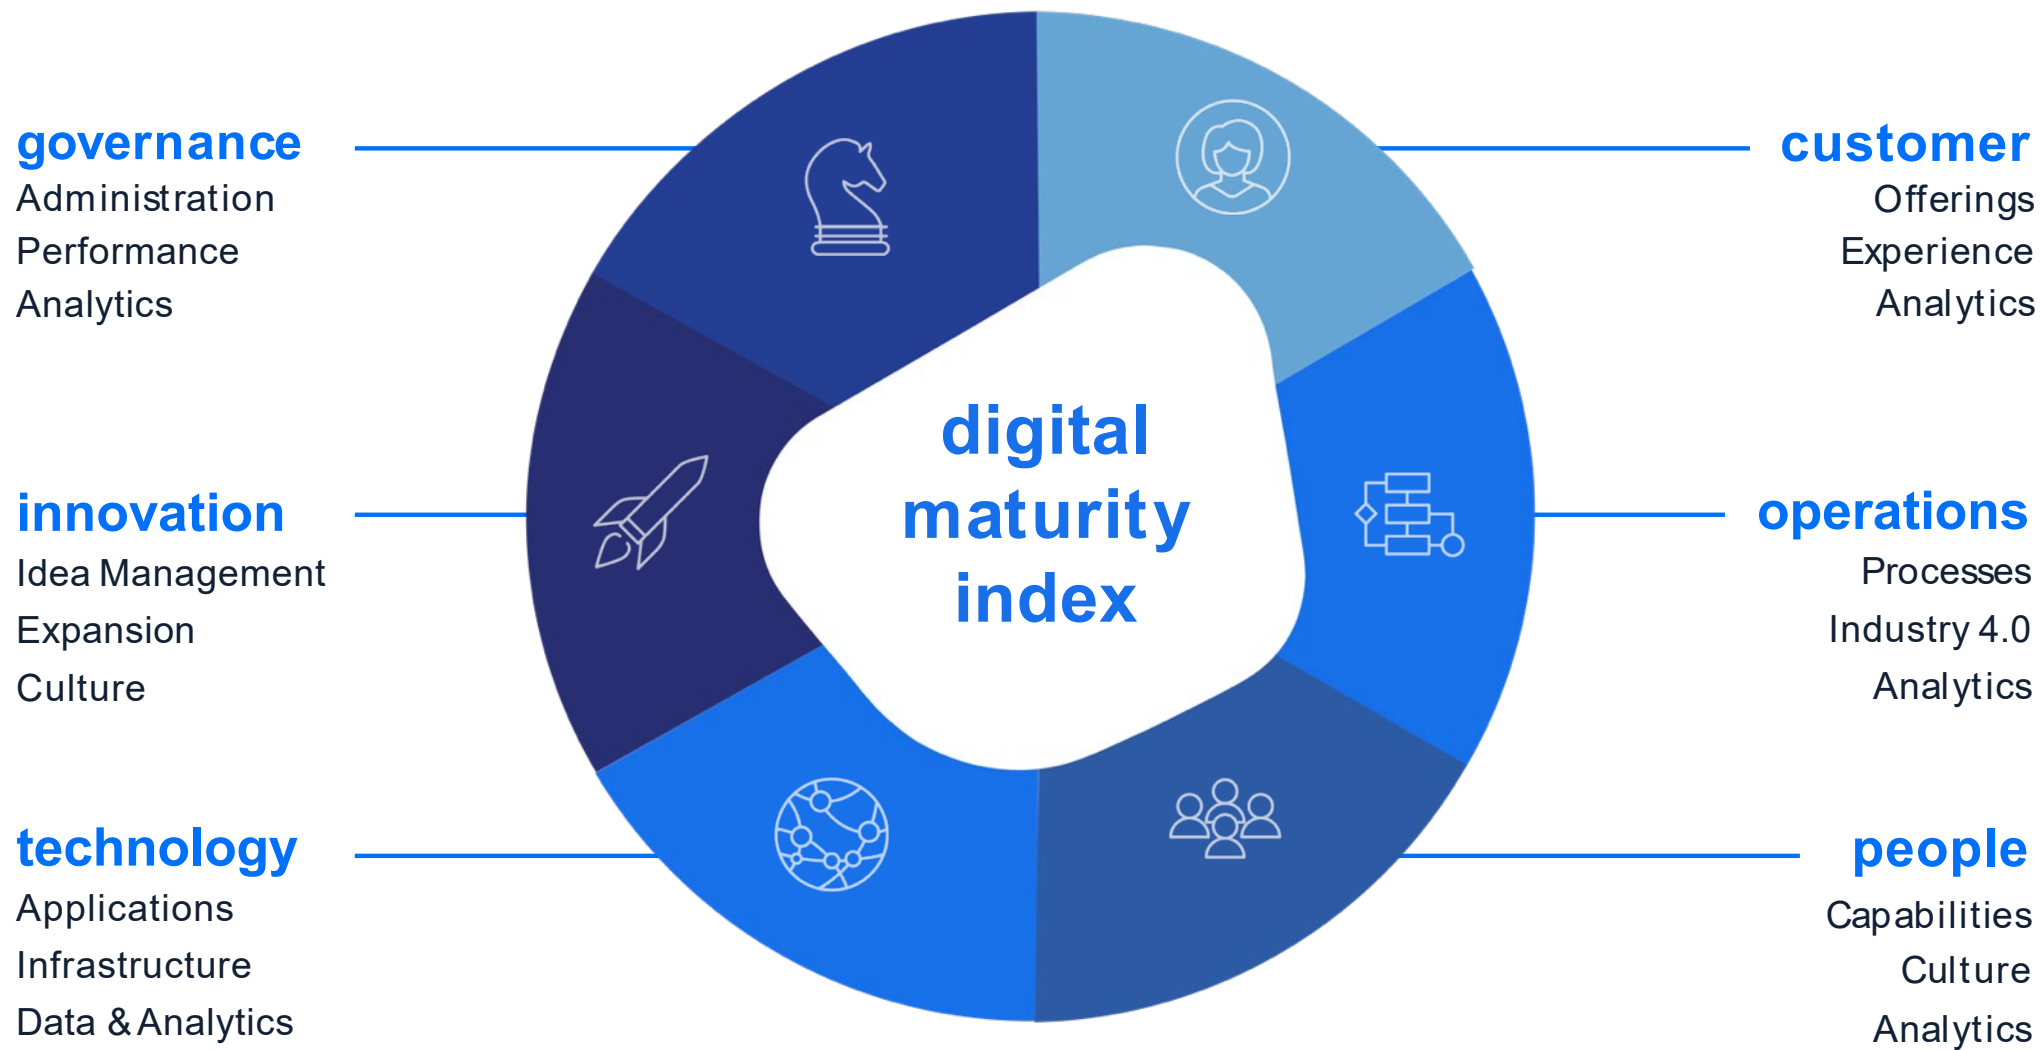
governance
Administration
Performance
Analytics

customer
Offerings
Experience
Analytics

innovation
Idea Management
Expansion
Culture

digital maturity index

operations
Processes
Industry 4.0
Analytics

technology
Applications
Infrastructure
Data & Analytics

people
Capabilities
Culture
Analytics